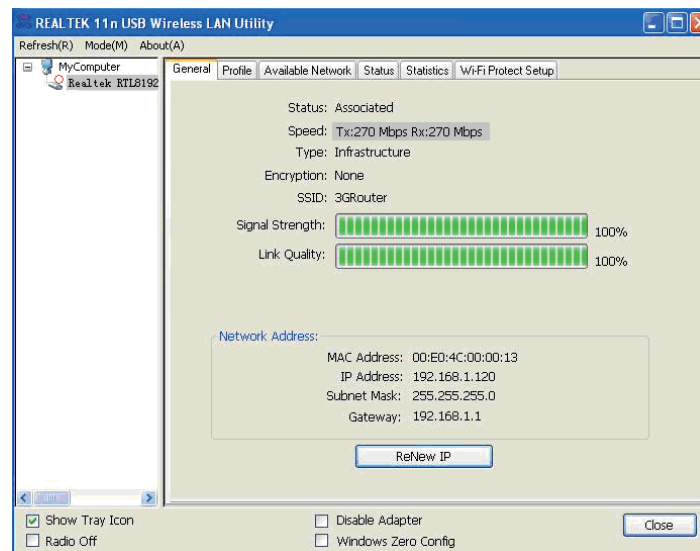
REALTEK 11n USB Wireless LAN Utility

Refresh(R) Mode(M) About(A)

MyComputer
Realtek RTL8192

General | Profile | Available Network | Status | Statistics | Wi-Fi Protect Setup

Status: Associated
Speed: Tx:270 Mbps Rx:270 Mbps
Type: Infrastructure
Encryption: None
SSID: 3GRouter
Signal Strength: 100%
Link Quality: 100%

Network Address:
MAC Address: 00:E0:4C:00:00:13
IP Address: 192.168.1.120
Subnet Mask: 255.255.255.0
Gateway: 192.168.1.1

ReNew IP

Show Tray Icon
Radio Off
Disable Adapter
Windows Zero Config
Close